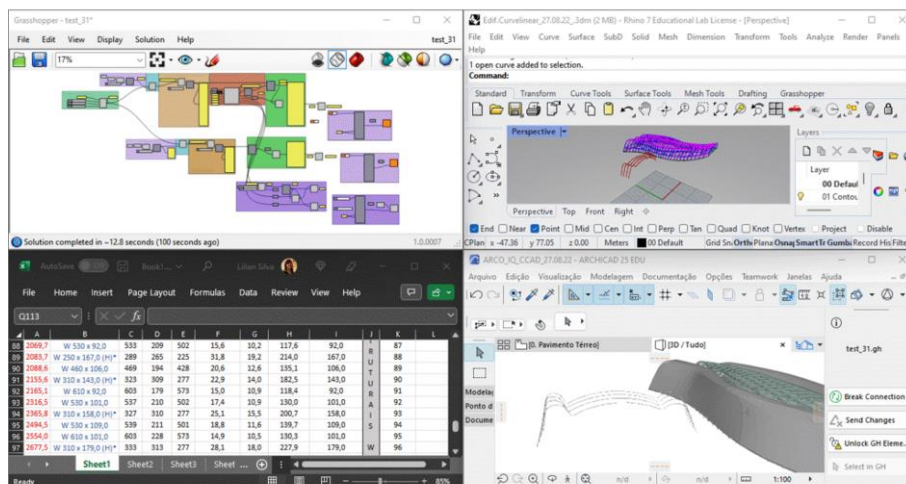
Grasshopper - test_31*

File Edit View Display Solution Help test_31

17%

Solution completed in ~12.8 seconds (100 seconds ago) 1.0.0007

Edif.Curvelinear_27.08.22_3dm (2 MB) - Rhino 7 Educational Lab License - [Perspective]

File Edit View Curve Surface SubD Solid Mesh Dimension Transform Tools Analyze Render Panels Help

1 open curve added to selection.
Command:

Standard Transform Curve Tools Surface Tools Mesh Tools Drafting Grasshopper

Perspective

Layers

Layer
00 Defaul
01 Conto

Perspective Top Front Right

End Near Point Mid Cen Int Perp Tan Quad Knot Vertex Project Disable

CPlan x -47.36 y 77.05 z 0.00 Meters 00 Default Grid Sn Ortho Plana Osnap SmartTr Gumba Record His Filte

AutoSave Book1... Lilian Silva

File Home Insert Page Layout Formulas Data Review View Help

Q113 fx

| | A | B | C | D | E | F | G | H | I | J | K | L |
|---|---|---|---|---|---|---|---|---|---|---|---|---|
| 88 | 2069,7 | W 530 x 92,0 | 533 | 209 | 502 | 15,6 | 10,2 | 117,6 | 92,0 | | 87 | |
| 89 | 2083,7 | W 250 x 167,0 (H)* | 289 | 265 | 225 | 31,8 | 19,2 | 214,0 | 167,0 | E | 88 | |
| 90 | 2088,6 | W 460 x 106,0 | 469 | 194 | 428 | 20,6 | 12,6 | 135,1 | 106,0 | S | 89 | |
| 91 | 2155,6 | W 310 x 143,0 (H)* | 323 | 309 | 277 | 22,9 | 14,0 | 182,5 | 143,0 | T | 90 | |
| 92 | 2165,1 | W 610 x 92,0 | 603 | 179 | 573 | 15,0 | 10,9 | 118,4 | 92,0 | R | 91 | |
| 93 | 2316,5 | W 530 x 101,0 | 537 | 210 | 502 | 17,4 | 10,9 | 130,0 | 101,0 | U | 92 | |
| 94 | 2365,8 | W 310 x 158,0 (H)* | 327 | 310 | 277 | 25,1 | 15,5 | 200,7 | 158,0 | T | 93 | |
| 95 | 2494,5 | W 530 x 109,0 | 539 | 211 | 501 | 18,8 | 11,6 | 139,7 | 109,0 | U | 94 | |
| 96 | 2554,0 | W 610 x 101,0 | 603 | 228 | 573 | 14,9 | 10,5 | 130,3 | 101,0 | R | 95 | |
| 97 | 2677,5 | W 310 x 179,0 (H)* | 333 | 313 | 277 | 28,1 | 18,0 | 227,9 | 179,0 | A | 96 | |

Sheet1 Sheet2 Sheet3 Sheet ...

Ready 85%

ARCO_IQ_CCAD_27.08.22 - ARCHICAD 25 EDU

Arquivo Edição Visualização Modelagem Documentação Opções Teamwork Janelas Ajuda

[0. Pavimento Térreo] [3D / Tudo]

Modela
Ponto d
Docume

test_31.gh

Break Connection
Send Changes
Unlock GH Eleme...
Select in GH

1:100